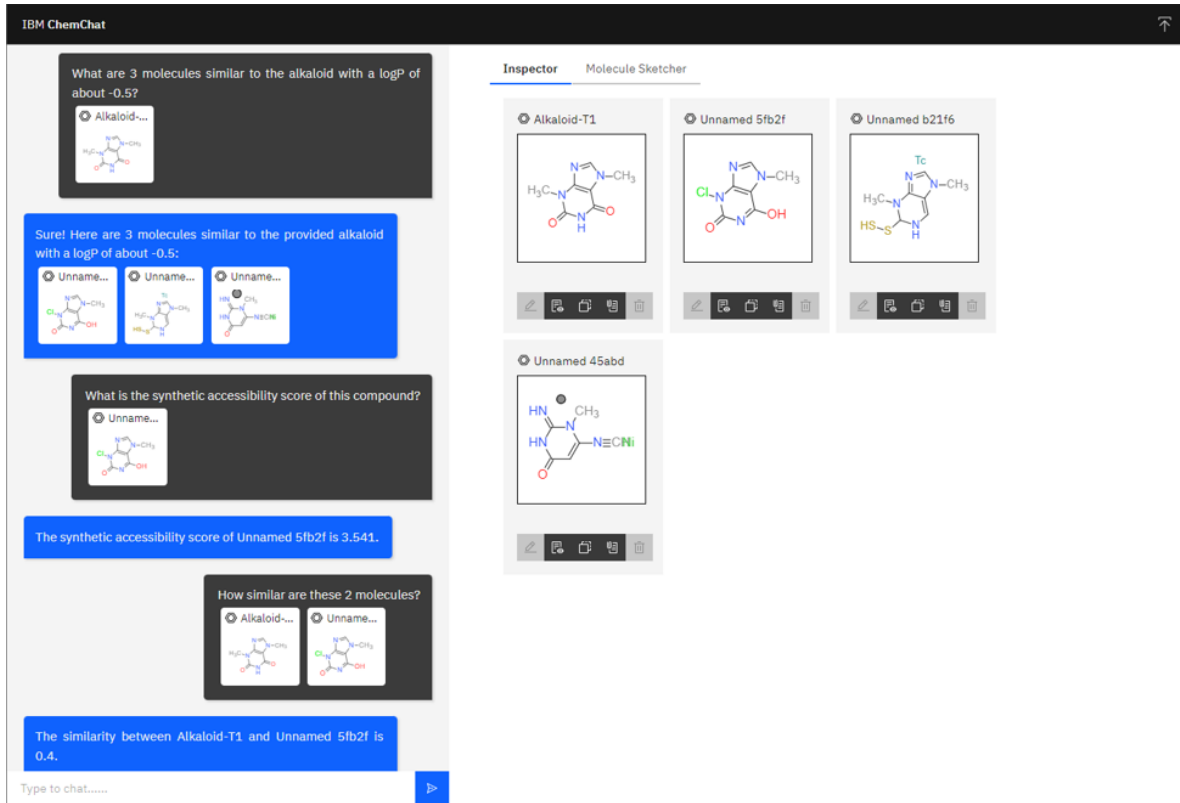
IBM ChemChat

What are 3 molecules similar to the alkaloid with a logP of about -0.5?

Alkaloid-...

Sure! Here are 3 molecules similar to the provided alkaloid with a logP of about -0.5:

Unname... Unname... Unname...

What is the synthetic accessibility score of this compound?

Unname...

The synthetic accessibility score of Unnamed 5fb2f is 3.541.

How similar are these 2 molecules?

Alkaloid-... Unname...

The similarity between Alkaloid-T1 and Unnamed 5fb2f is 0.4.

Type to chat......

Inspector Molecule Sketcher

Alkaloid-T1

$H_3C$ N N $CH_3$ N N O O H

Unnamed 5fb2f

Cl N N $CH_3$ N N O OH

Unnamed b21f6

Tc N N $CH_3$ $H_3C$ N HS S N H

Unnamed 45abd

HN N $CH_3$ HN N≡CNi O